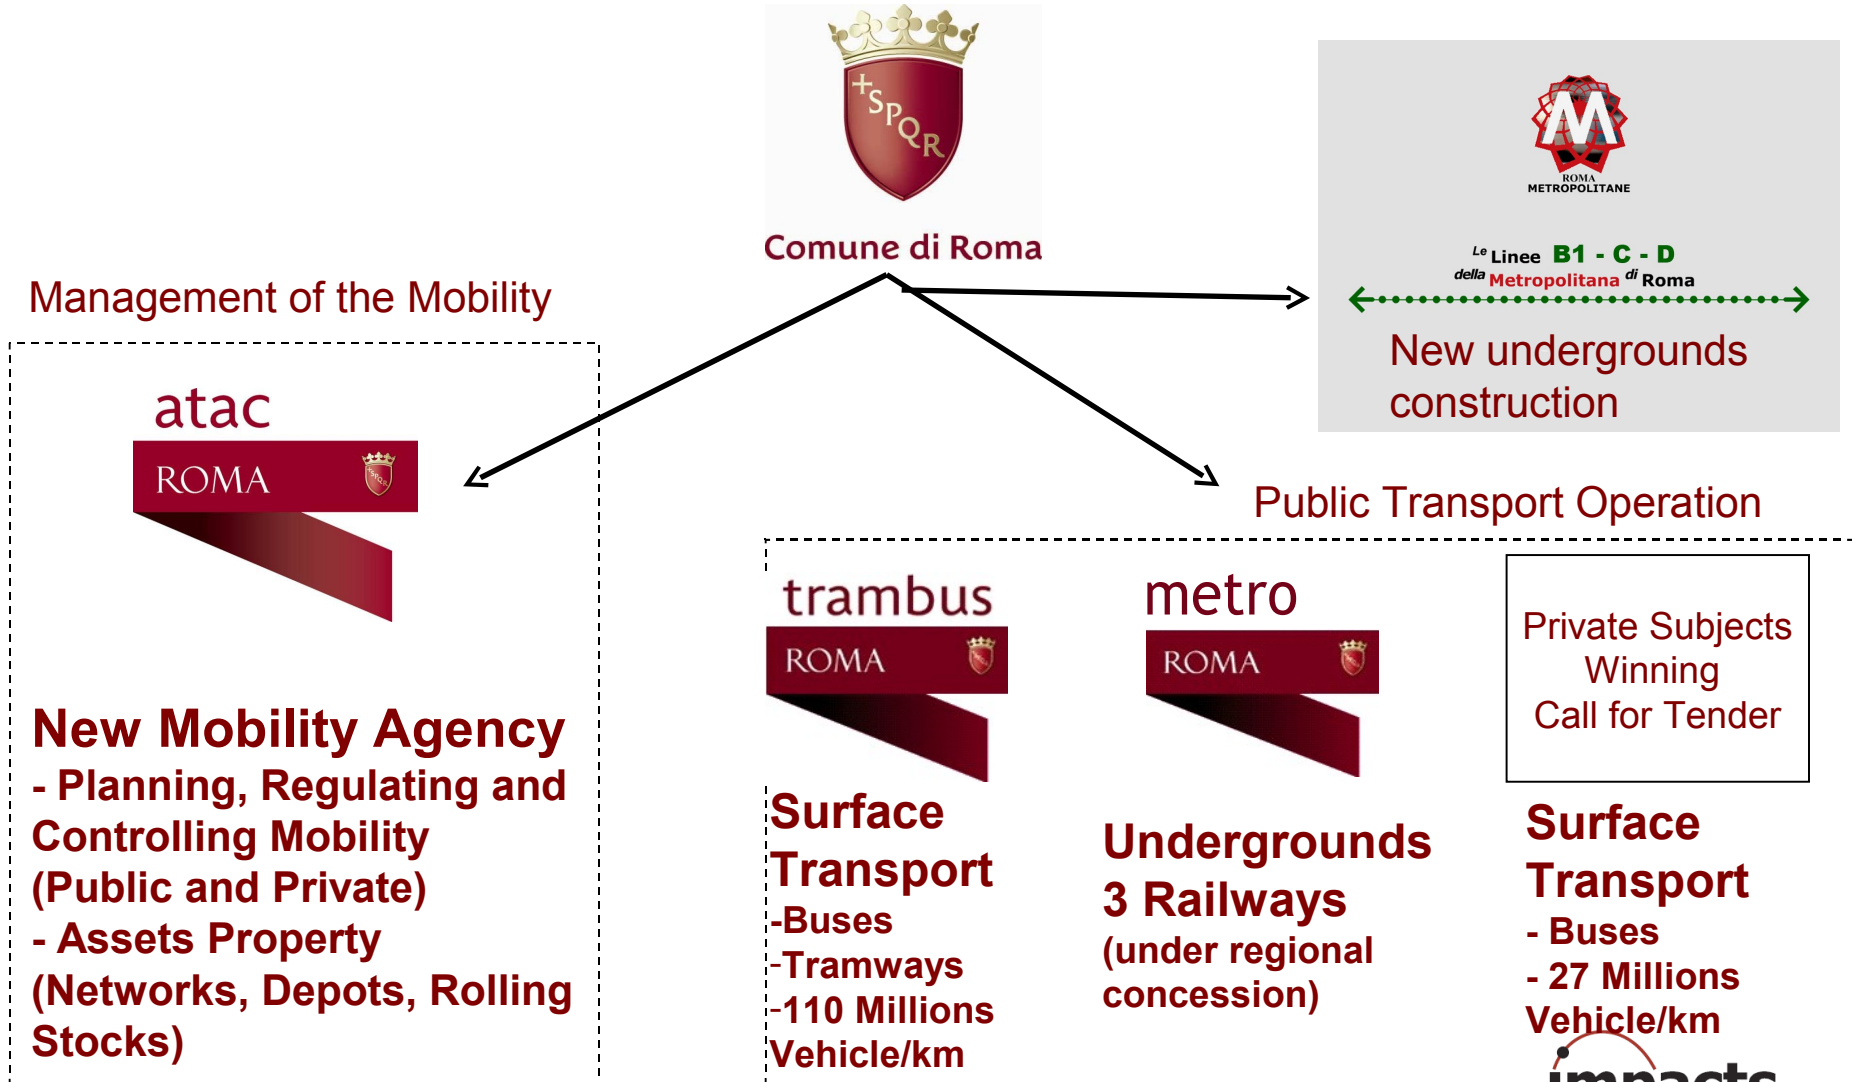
SPQR

Comune di Roma

Management of the Mobility

ROMA METROPOLITANE

Le Linee B1 - C - D della Metropolitana di Roma

New undergrounds construction

atac

ROMA

Public Transport Operation

trambus

ROMA

metro

ROMA

Private Subjects Winning Call for Tender

New Mobility Agency
- Planning, Regulating and Controlling Mobility (Public and Private)
- Assets Property (Networks, Depots, Rolling Stocks)

Surface Transport
-Buses
-Tramways
-110 Millions Vehicle/km

Undergrounds
3 Railways
(under regional concession)

Surface Transport
- Buses
- 27 Millions Vehicle/km

impacts